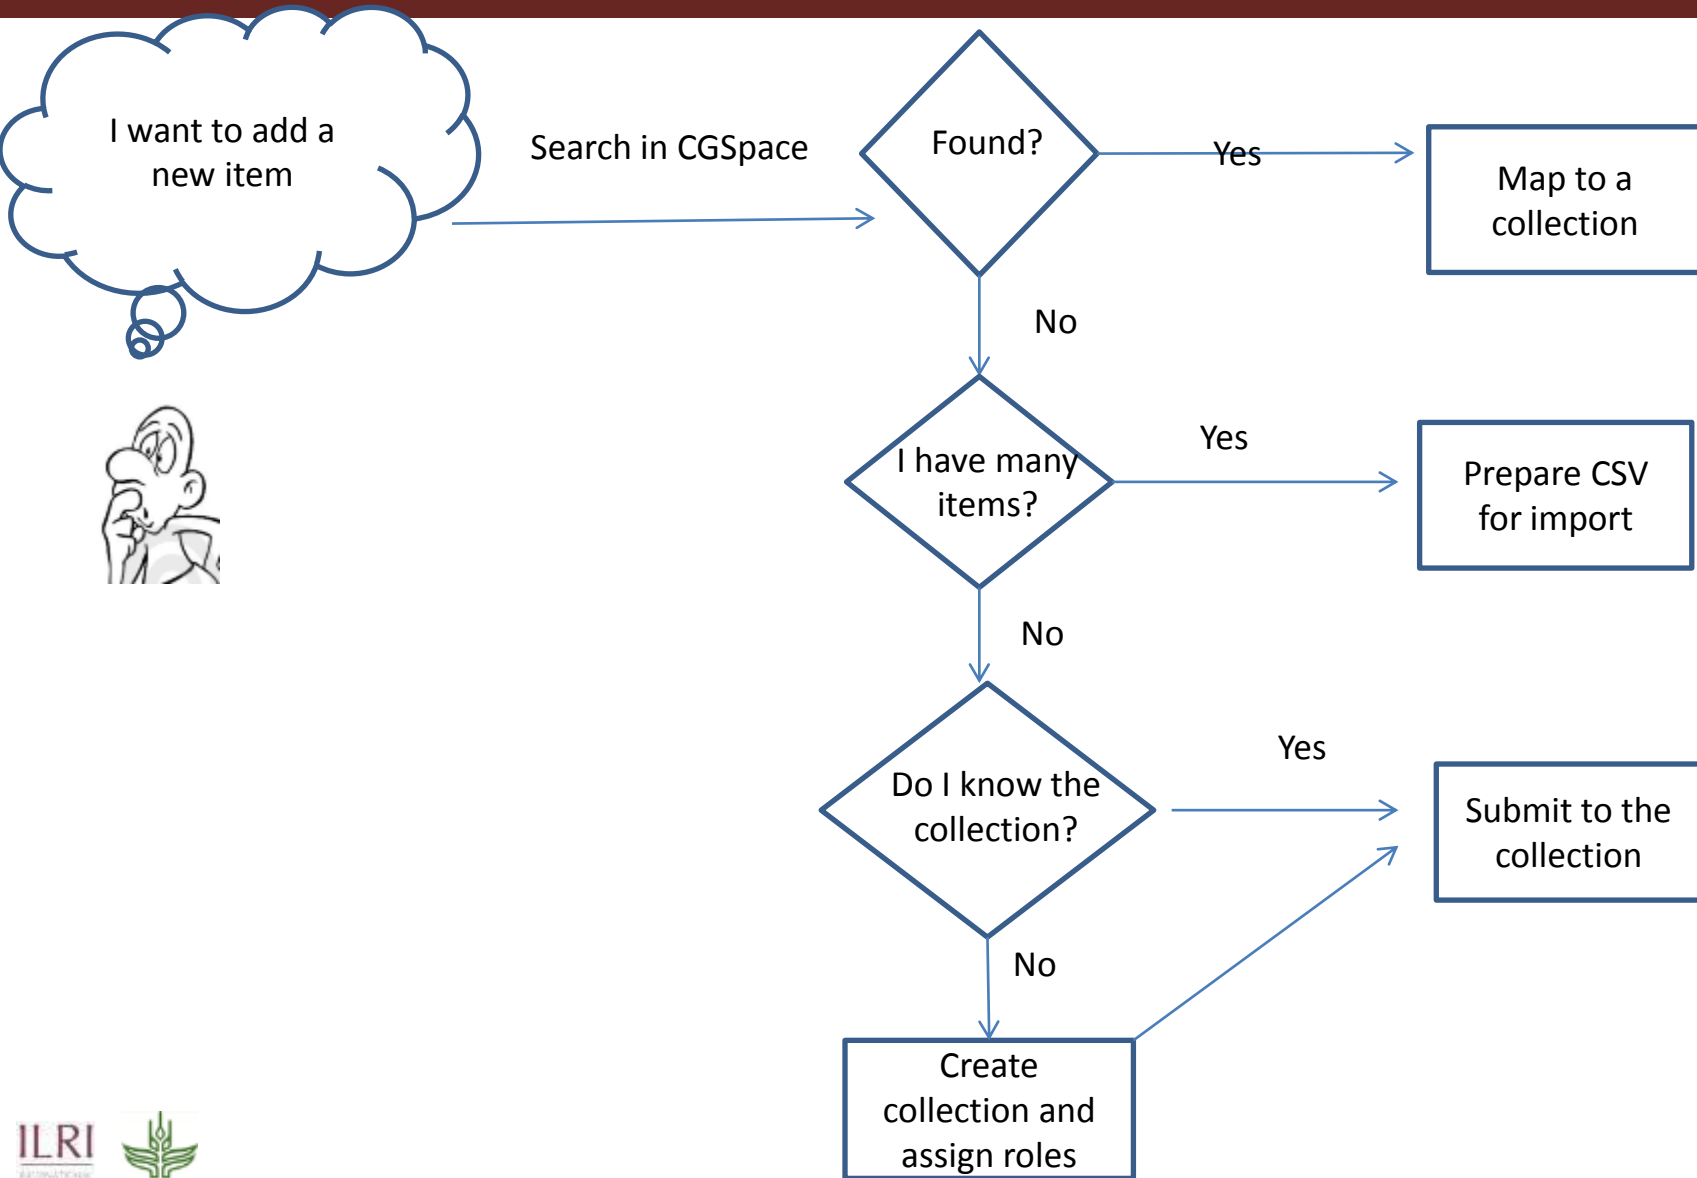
I want to add a new item

Search in CGSpace

Found?

Yes

Map to a collection

No

I have many items?

Yes

Prepare CSV for import

No

Do I know the collection?

Yes

Submit to the collection

No

Create collection and assign roles

ILRI